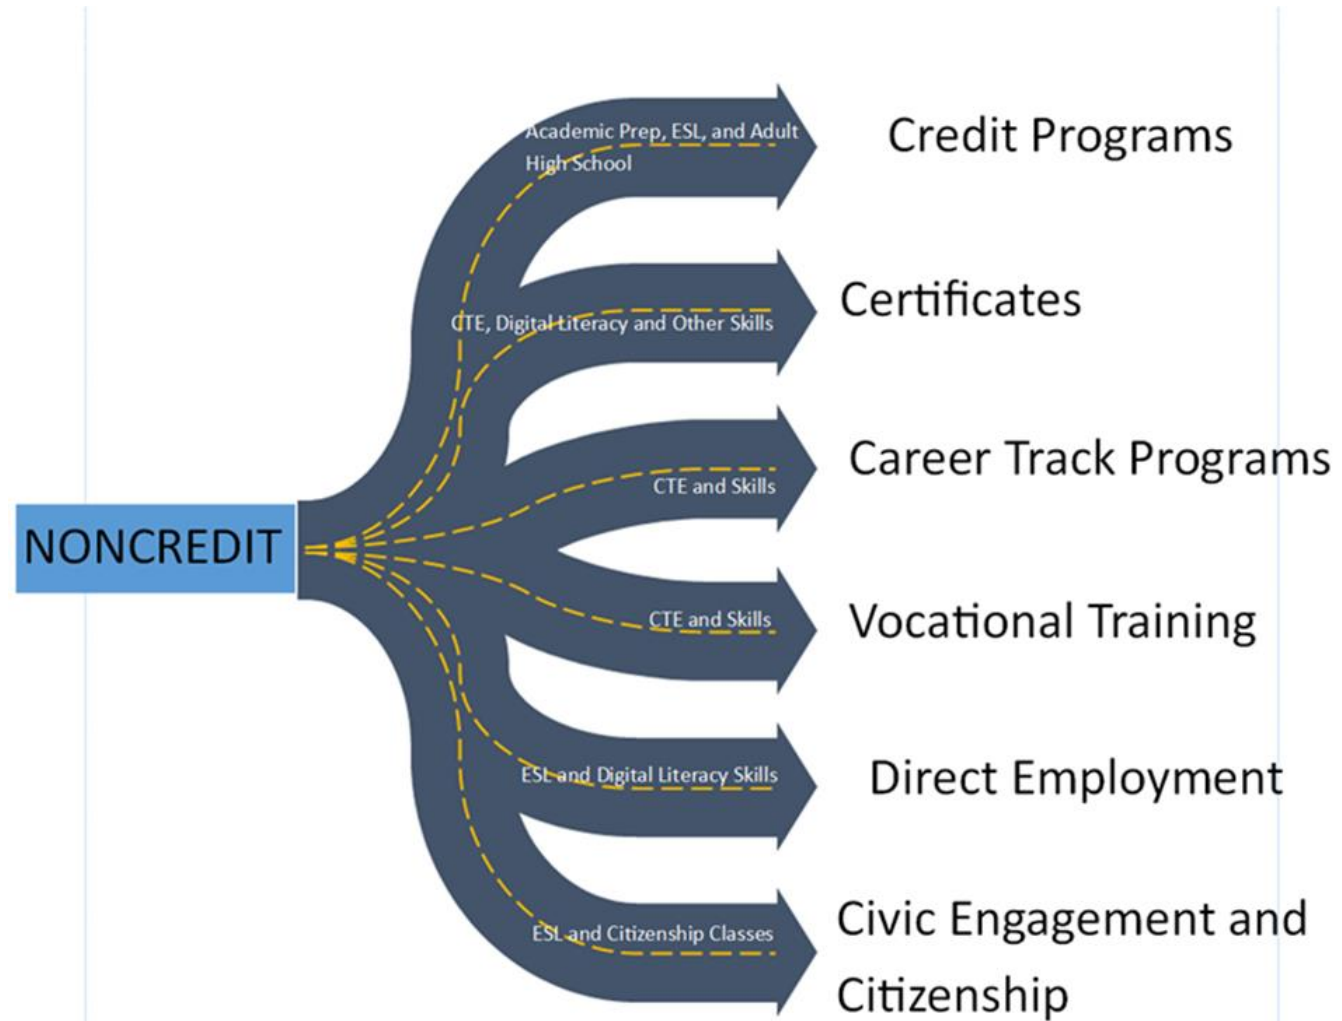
NONCREDIT

Academic Prep, ESL, and Adult High School

Credit Programs

CTE, Digital Literacy and Other Skills

Certificates

CTE and Skills

Career Track Programs

CTE and Skills

Vocational Training

ESL and Digital Literacy Skills

Direct Employment

ESL and Citizenship Classes

Civic Engagement and Citizenship